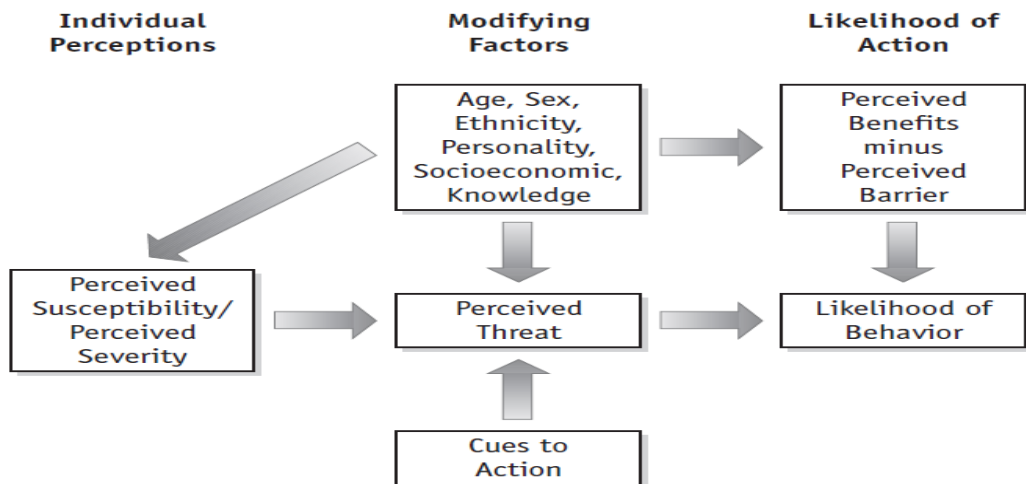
Individual Perceptions

Modifying Factors

Likelihood of Action

Age, Sex, Ethnicity, Personality, Socioeconomic, Knowledge

Perceived Benefits minus Perceived Barrier

Perceived Susceptibility/ Perceived Severity

Perceived Threat

Likelihood of Behavior

Cues to Action